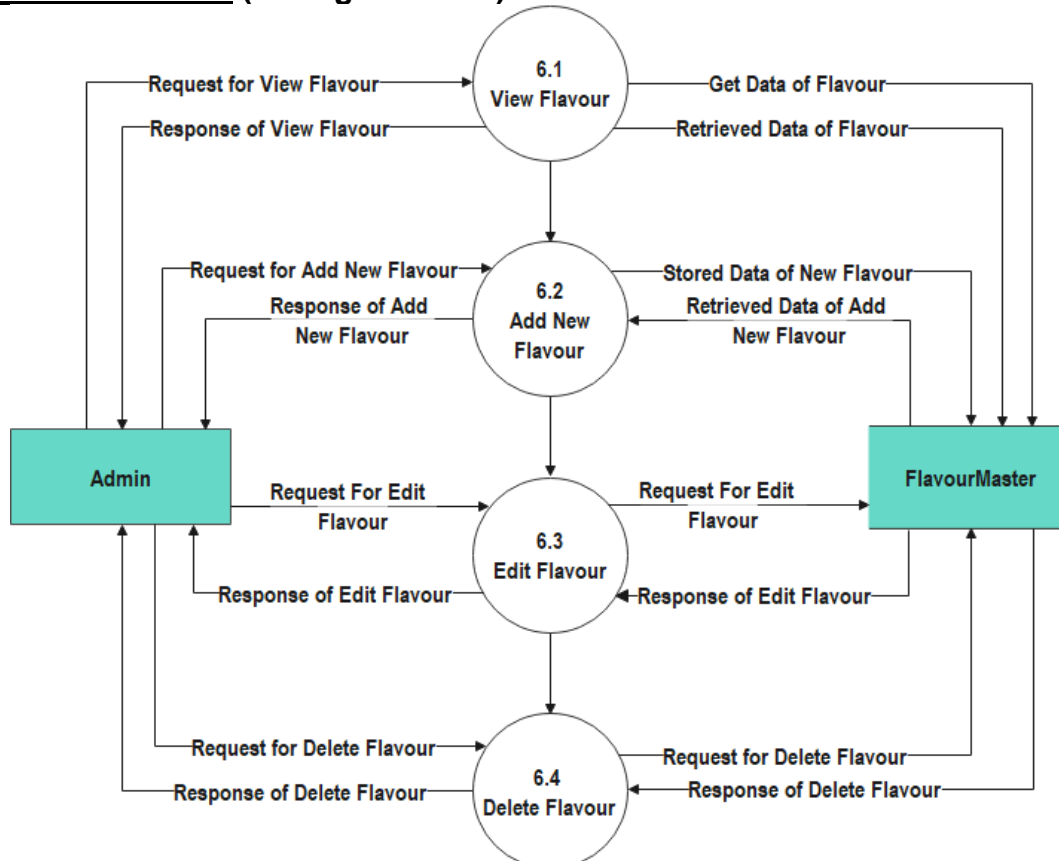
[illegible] ([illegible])

Request for View Flavour

6.1
View Flavour

Get Data of Flavour

Response of View Flavour

Retrieved Data of Flavour

Request for Add New Flavour

Stored Data of New Flavour

Response of Add New Flavour

6.2
Add New Flavour

Retrieved Data of Add New Flavour

Admin

Request For Edit Flavour

Request For Edit Flavour

FlavourMaster

6.3
Edit Flavour

Response of Edit Flavour

Response of Edit Flavour

Request for Delete Flavour

Request for Delete Flavour

6.4
Delete Flavour

Response of Delete Flavour

Response of Delete Flavour